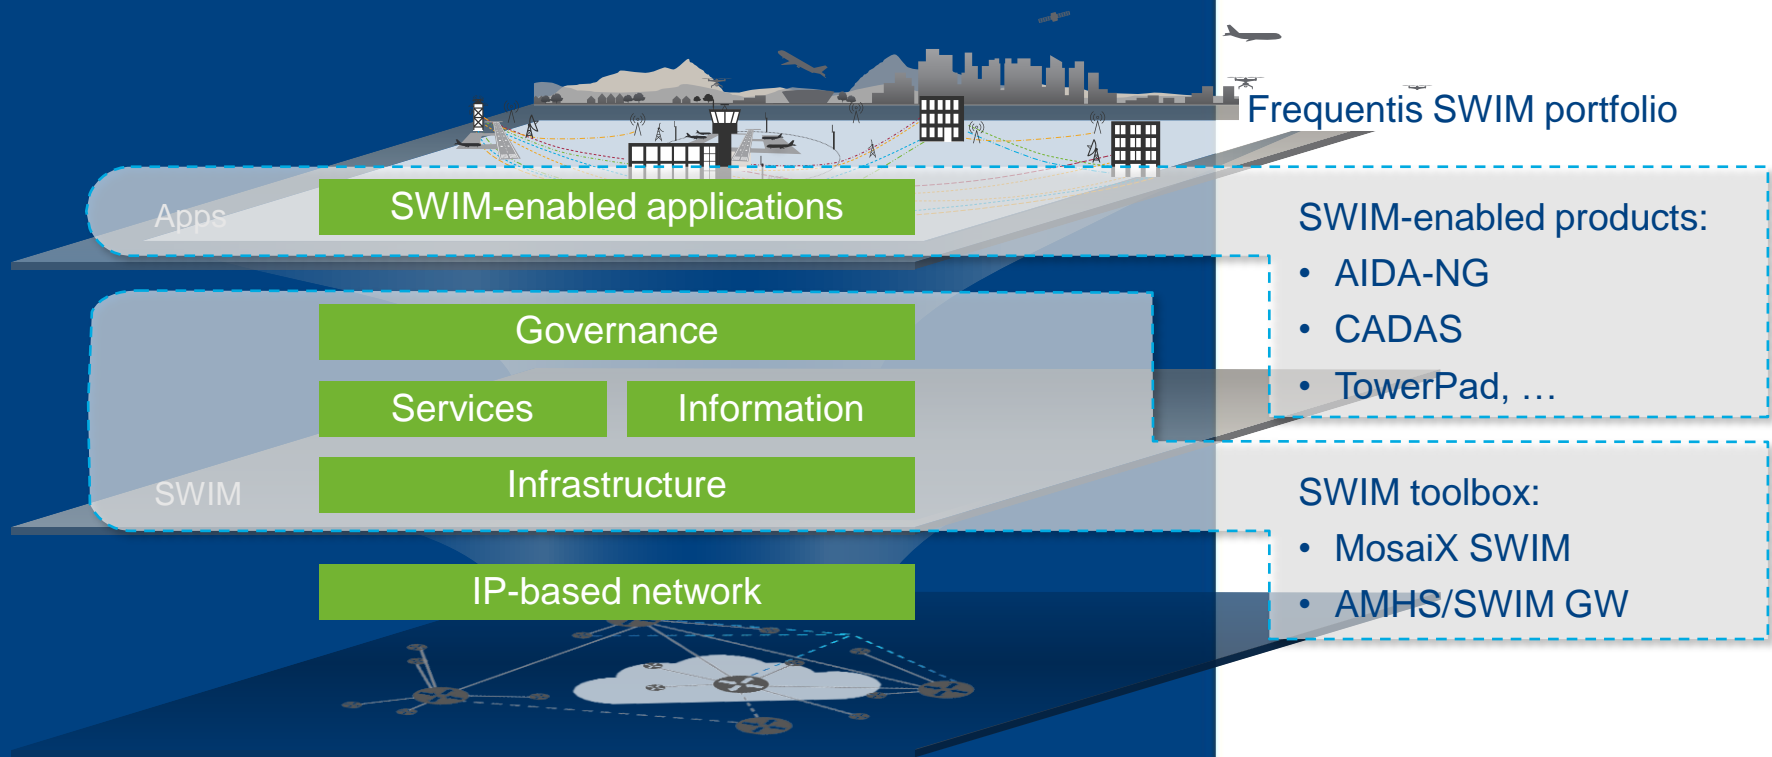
Frequentis SWIM portfolio

Apps

SWIM-enabled applications

SWIM-enabled products:
• AIDA-NG
• CADAS
• TowerPad, …

Governance

Services

Information

Infrastructure

SWIM

SWIM toolbox:
• MosaiX SWIM
• AMHS/SWIM GW

IP-based network